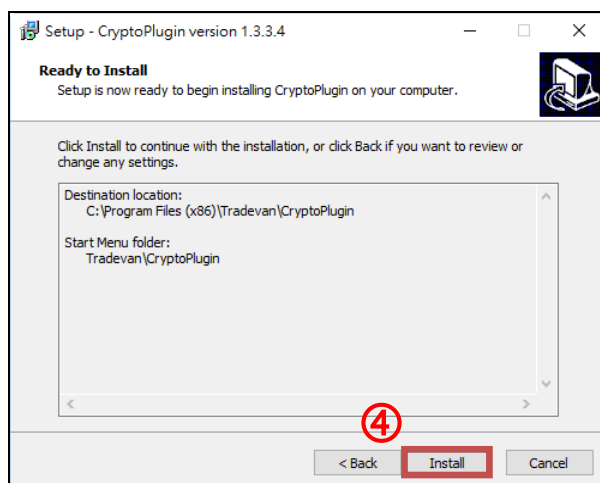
Setup - CryptoPlugin version 1.3.3.4

Ready to Install
Setup is now ready to begin installing CryptoPlugin on your computer.

Click Install to continue with the installation, or click Back if you want to review or change any settings.

Destination location:
C:\Program Files (x86)\Tradevan\CryptoPlugin

Start Menu folder:
Tradevan\CryptoPlugin

④

< Back
Install
Cancel